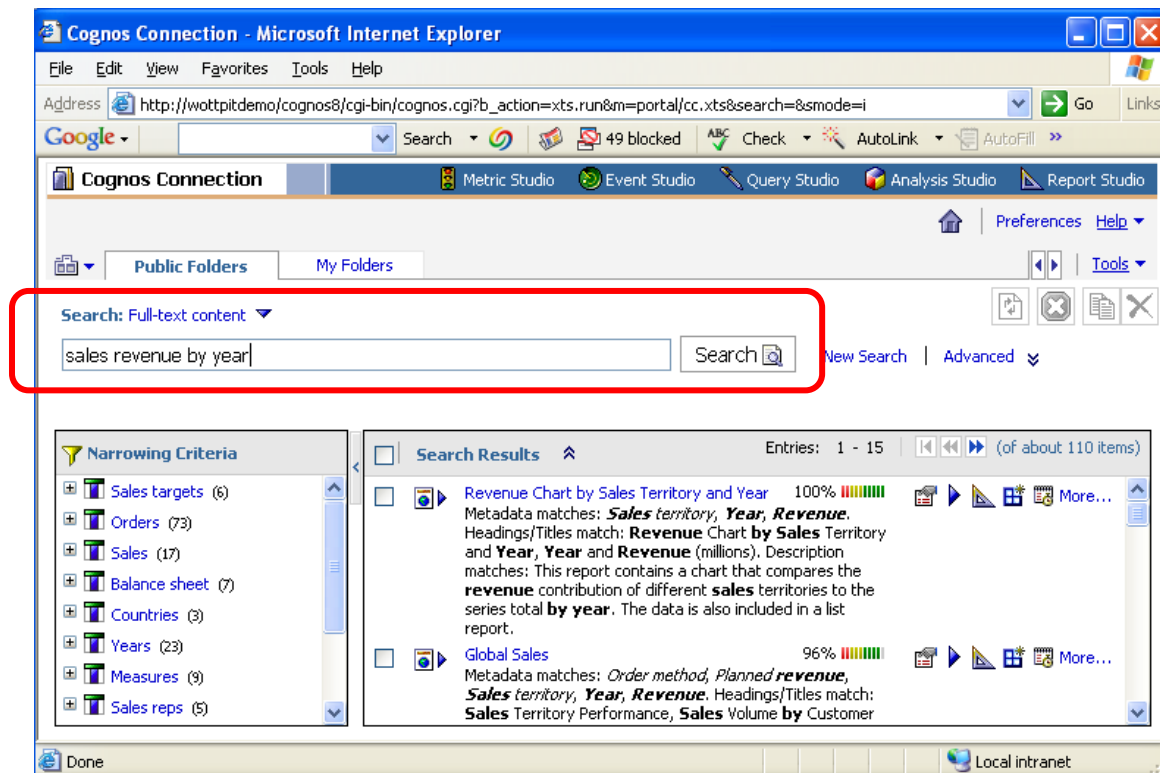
Cognos Connection - Microsoft Internet Explorer

File Edit View Favorites Tools Help

Address http://wottpitdemo/cognos8/cgi-bin/cognos.cgi?b_action=xts.run&m=portal/cc.xts&search=&smode=i Go Links

Google Search 49 blocked Check AutoLink AutoFill »

Cognos Connection Metric Studio Event Studio Query Studio Analysis Studio Report Studio

Preferences Help

Public Folders My Folders Tools

Search: Full-text content

sales revenue by year Search New Search | Advanced

Narrowing Criteria

Sales targets (6)
Orders (73)
Sales (17)
Balance sheet (7)
Countries (3)
Years (23)
Measures (9)
Sales reps (5)

Search Results Entries: 1 - 15 (of about 110 items)

Revenue Chart by Sales Territory and Year 100% More...
Metadata matches: ***Sales** territory*, ***Year***, ***Revenue***. Headings/Titles match: **Revenue** Chart **by Sales** Territory and **Year**, **Year** and **Revenue** (millions). Description matches: This report contains a chart that compares the **revenue** contribution of different **sales** territories to the series total **by year**. The data is also included in a list report.

Global Sales 96% More...
Metadata matches: *Order method*, *Planned **revenue***, ***Sales** territory*, ***Year***, ***Revenue***. Headings/Titles match: **Sales** Territory Performance, **Sales** Volume **by** Customer

Done Local intranet